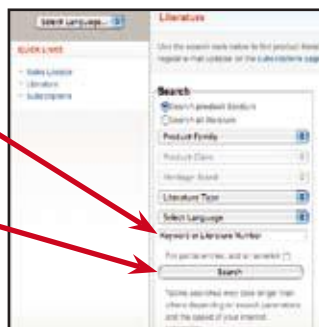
Select Language...

QUICK LINKS

Sales Locator
Literature
Subscriptions

Literature

Use the search tools below to find product literature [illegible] register e-mail updates on the subscriptions page.

Search
Search product literature
Search all literature

Product Family

Product Class

Heritage Brand

Literature Type

Select Language

Keyword or Literature Number

For partial entries, use an asterisk (*)

Search

Tables searches may take longer than others depending on search parameters and the speed of your internet connection.